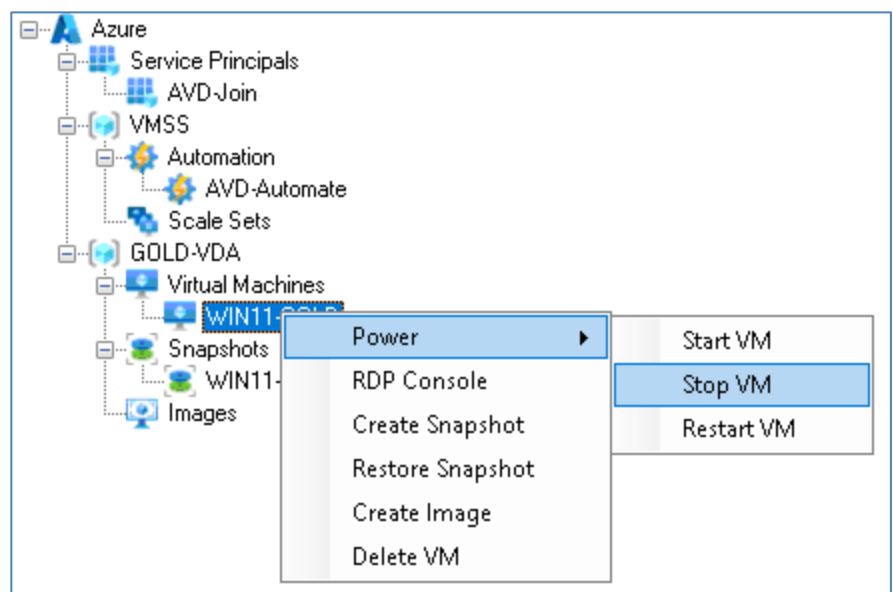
Azure
Service Principals
AVD-Join
VMSS
Automation
AVD-Automate
Scale Sets
GOLD-VDA
Virtual Machines
WIN11-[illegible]
Snapshots
WIN11-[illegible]
Images

Power
RDP Console
Create Snapshot
Restore Snapshot
Create Image
Delete VM

Start VM
Stop VM
Restart VM